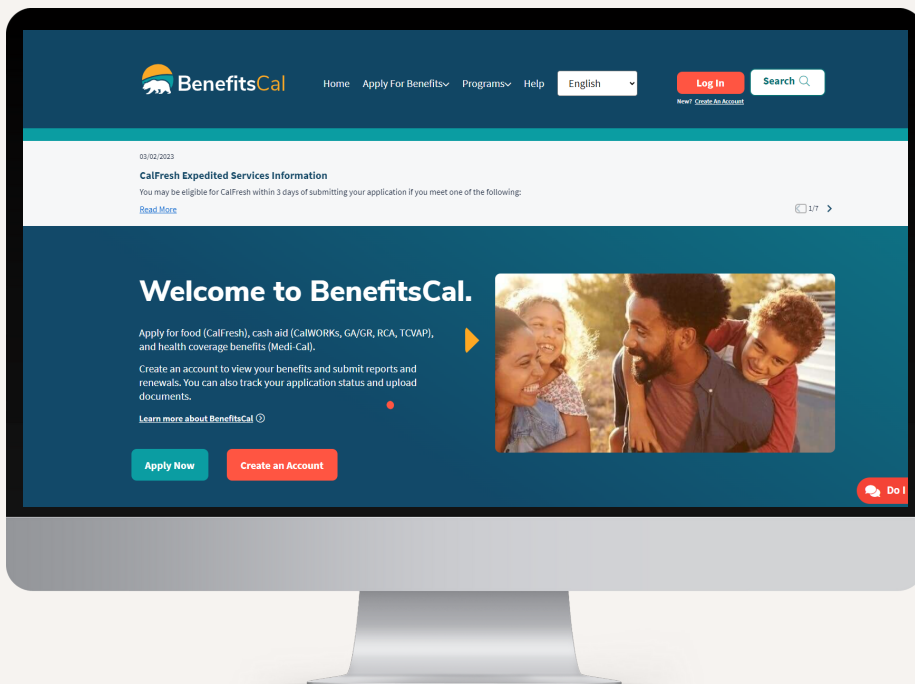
BenefitsCal

Home Apply For Benefits Programs Help English Log In Search

New? Create An Account

03/02/2023

CalFresh Expedited Services Information

You may be eligible for CalFresh within 3 days of submitting your application if you meet one of the following:

Read More

1/7

Welcome to BenefitsCal.

Apply for food (CalFresh), cash aid (CalWORKs, GA/GR, RCA, TCVAP), and health coverage benefits (Medi-Cal).

Create an account to view your benefits and submit reports and renewals. You can also track your application status and upload documents.

Learn more about BenefitsCal

Apply Now Create an Account

Do I